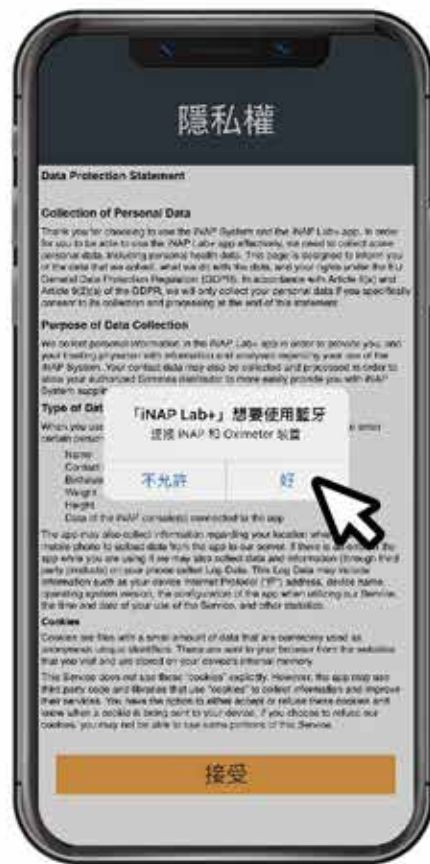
隱私權

Data Protection Statement

Collection of Personal Data

Thank you for choosing to use the iNAP System and the iNAP Lab+ app. In order for you to be able to use the iNAP Lab+ app effectively, we need to collect some personal data, including personal health data. This page is designed to inform you of the data that we collect, what we do with the data, and your rights under the EU General Data Protection Regulation (GDPR). In accordance with Article 6(a) and Article 9(2)(a) of the GDPR, we will only collect your personal data if you specifically consent to its collection and processing at the end of this statement.

Purpose of Data Collection

We collect personal information in the iNAP Lab+ app in order to provide you and your treating physician with information and analyses regarding your use of the iNAP System. Your contact data may also be collected and processed in order to allow your authorized Somnics distributor to more easily provide you with iNAP System supp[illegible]

Type of Dat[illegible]

When you use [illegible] certain person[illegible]

Name
Contact
Birthdate
Weight
Height
Data of the iNAP console(s) connected to the app

「iNAP Lab+」想要使用藍牙
連接 iNAP 和 Oximeter 裝置

不允許
好

The app may also collect information regarding your location wh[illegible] mobile phone to upload data from the app to our server. If there is an error in the app while you are using it we may also collect data and information (through third party products) on your phone called Log Data. This Log Data may include information such as your device Internet Protocol ("IP") address, device name, operating system version, the configuration of the app when utilizing our Service, the time and date of your use of the Service, and other statistics.

Cookies

Cookies are files with a small amount of data that are commonly used as anonymous unique identifiers. These are sent to your browser from the websites that you visit and are stored on your device's internal memory.

This Service does not use these "cookies" explicitly. However, the app may use third party code and libraries that use "cookies" to collect information and improve their services. You have the option to either accept or refuse these cookies and know when a cookie is being sent to your device. If you choose to refuse our cookies, you may not be able to use some portions of this Service.

接受